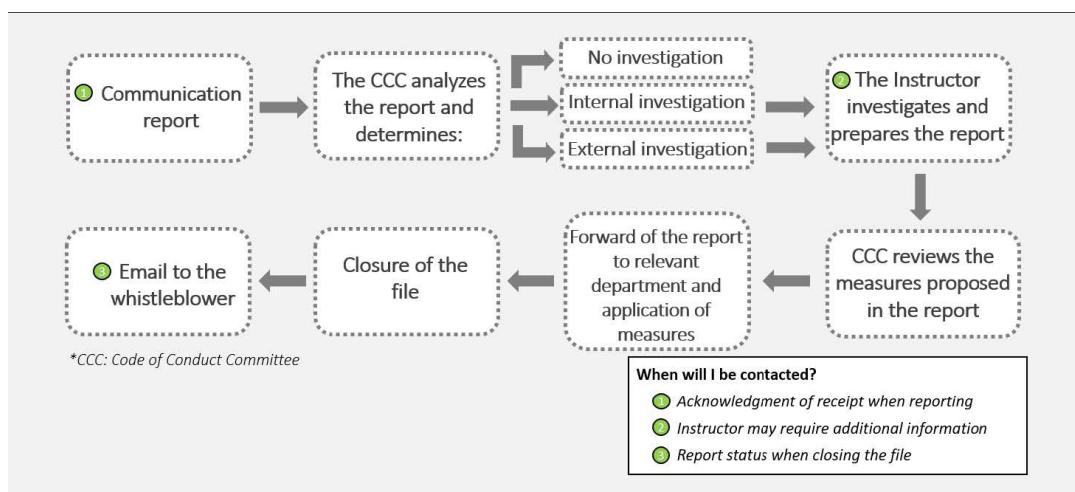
1 Communication report

The CCC analyzes the report and determines:

No investigation

Internal investigation

External investigation

2 The Instructor investigates and prepares the report

CCC reviews the measures proposed in the report

Forward of the report to relevant department and application of measures

Closure of the file

3 Email to the whistleblower

*CCC: Code of Conduct Committee

When will I be contacted?

1 Acknowledgment of receipt when reporting

2 Instructor may require additional information

3 Report status when closing the file